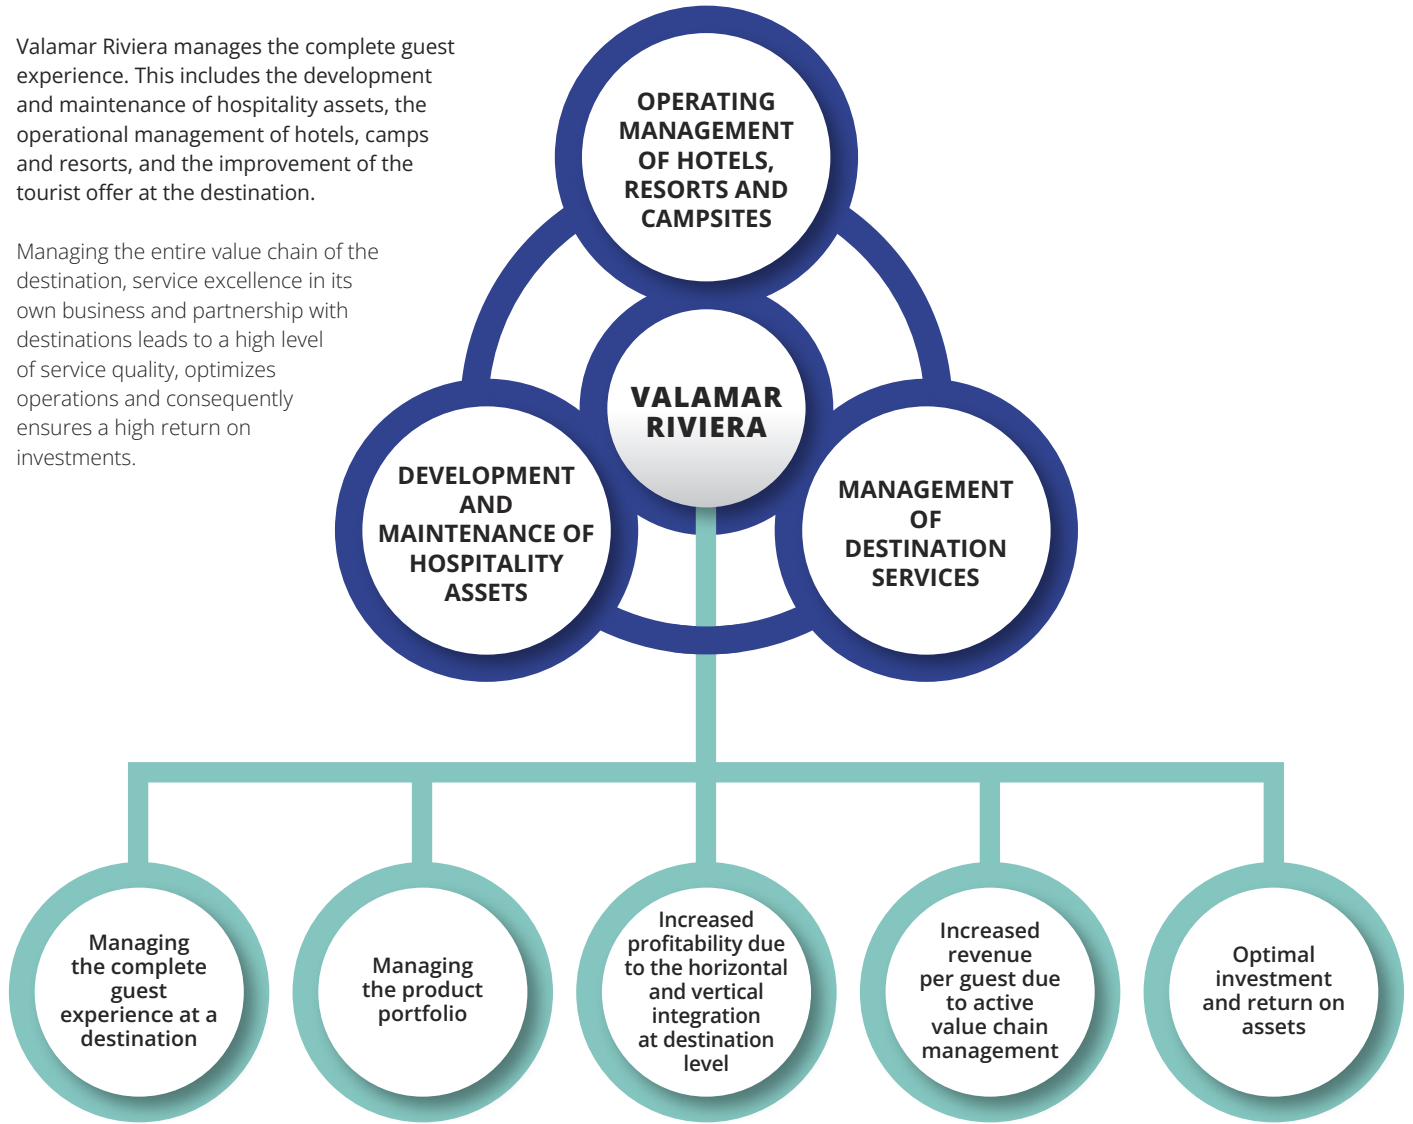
Valamar Riviera manages the complete guest experience. This includes the development and maintenance of hospitality assets, the operational management of hotels, camps and resorts, and the improvement of the tourist offer at the destination.

Managing the entire value chain of the destination, service excellence in its own business and partnership with destinations leads to a high level of service quality, optimizes operations and consequently ensures a high return on investments.

OPERATING MANAGEMENT OF HOTELS, RESORTS AND CAMPSITES

VALAMAR RIVIERA

DEVELOPMENT AND MAINTENANCE OF HOSPITALITY ASSETS

MANAGEMENT OF DESTINATION SERVICES

Managing the complete guest experience at a destination

Managing the product portfolio

Increased profitability due to the horizontal and vertical integration at destination level

Increased revenue per guest due to active value chain management

Optimal investment and return on assets